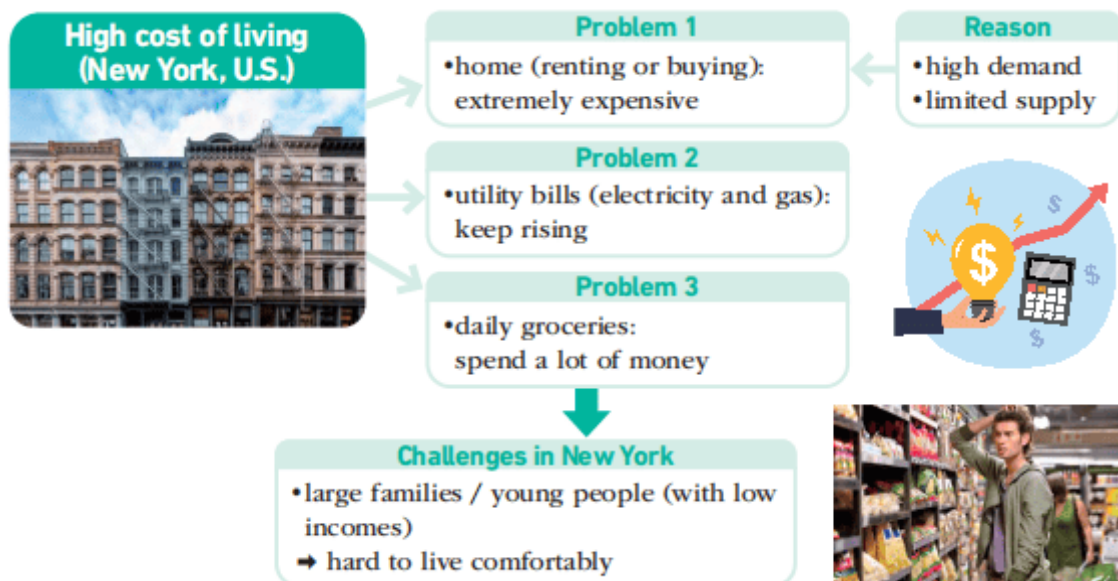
High cost of living (New York, U.S.)

Problem 1
•home (renting or buying): extremely expensive

Reason
•high demand
•limited supply

Problem 2
•utility bills (electricity and gas): keep rising

Problem 3
•daily groceries: spend a lot of money

Challenges in New York
•large families / young people (with low incomes)
➜ hard to live comfortably